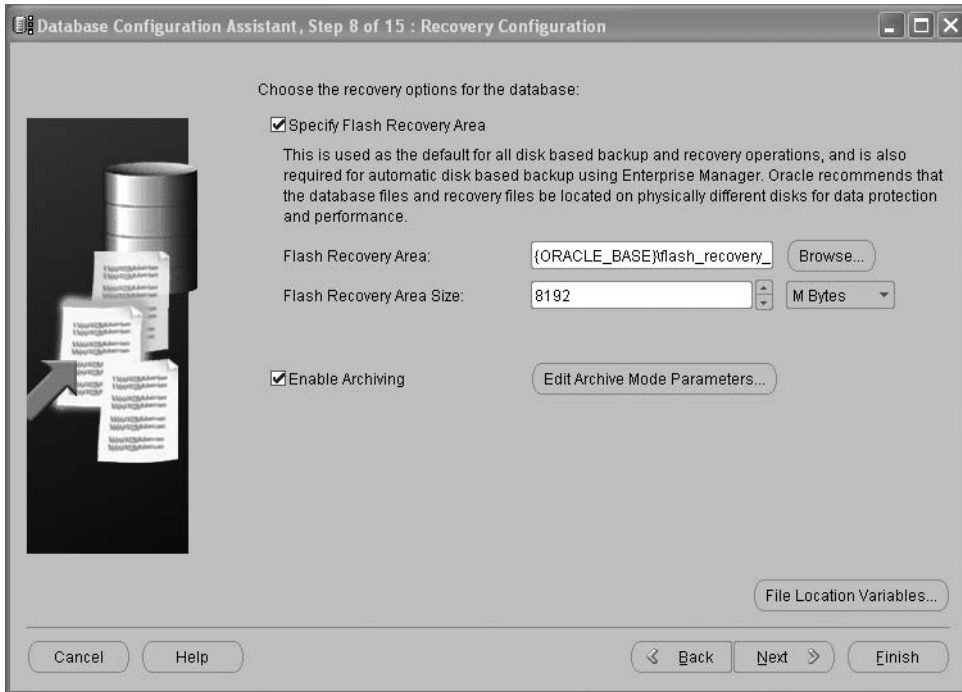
Database Configuration Assistant, Step 8 of 15 : Recovery Configuration

Choose the recovery options for the database:

Specify Flash Recovery Area

This is used as the default for all disk based backup and recovery operations, and is also required for automatic disk based backup using Enterprise Manager. Oracle recommends that the database files and recovery files be located on physically different disks for data protection and performance.

Flash Recovery Area: {ORACLE_BASE}\flash_recovery_ Browse...

Flash Recovery Area Size: 8192 M Bytes

Enable Archiving Edit Archive Mode Parameters...

File Location Variables...

Cancel Help Back Next Finish